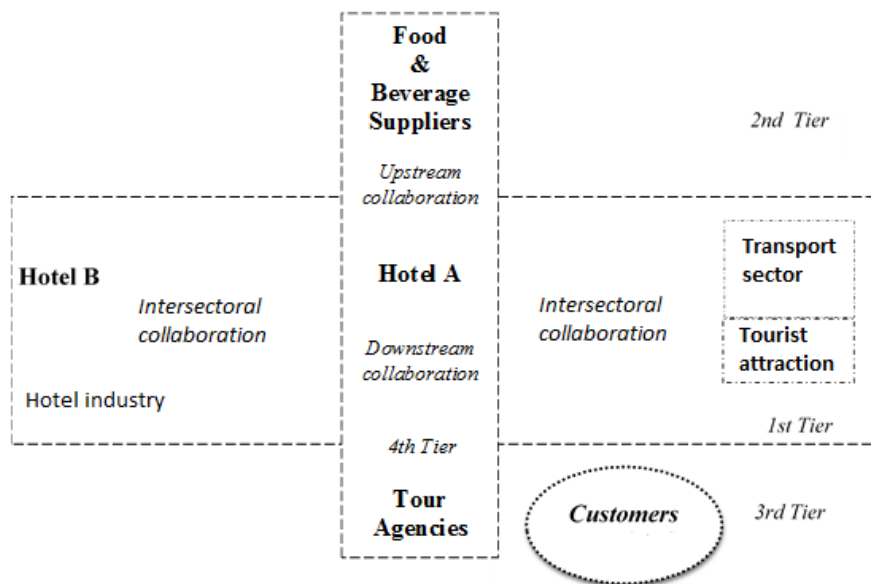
Food & Beverage Suppliers

2nd Tier

Upstream collaboration

Hotel B

Intersectoral collaboration

Hotel A

Intersectoral collaboration

Transport sector

Tourist attraction

Downstream collaboration

Hotel industry

1st Tier

4th Tier

Tour Agencies

Customers

3rd Tier